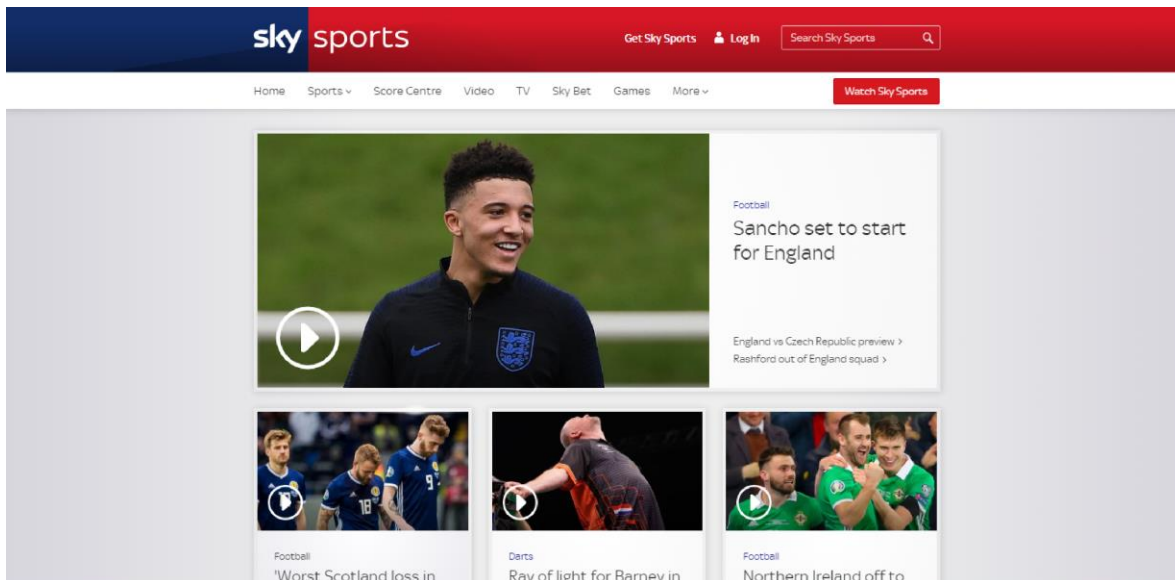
sky sports

Get Sky Sports Log In Search Sky Sports

Home Sports Score Centre Video TV Sky Bet Games More

Watch Sky Sports

Football

Sancho set to start for England

England vs Czech Republic preview >
Rashford out of England squad >

Football

'Worst Scotland loss in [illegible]

Darts

Ray of light for Barney in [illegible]

Football

Northern Ireland off to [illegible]